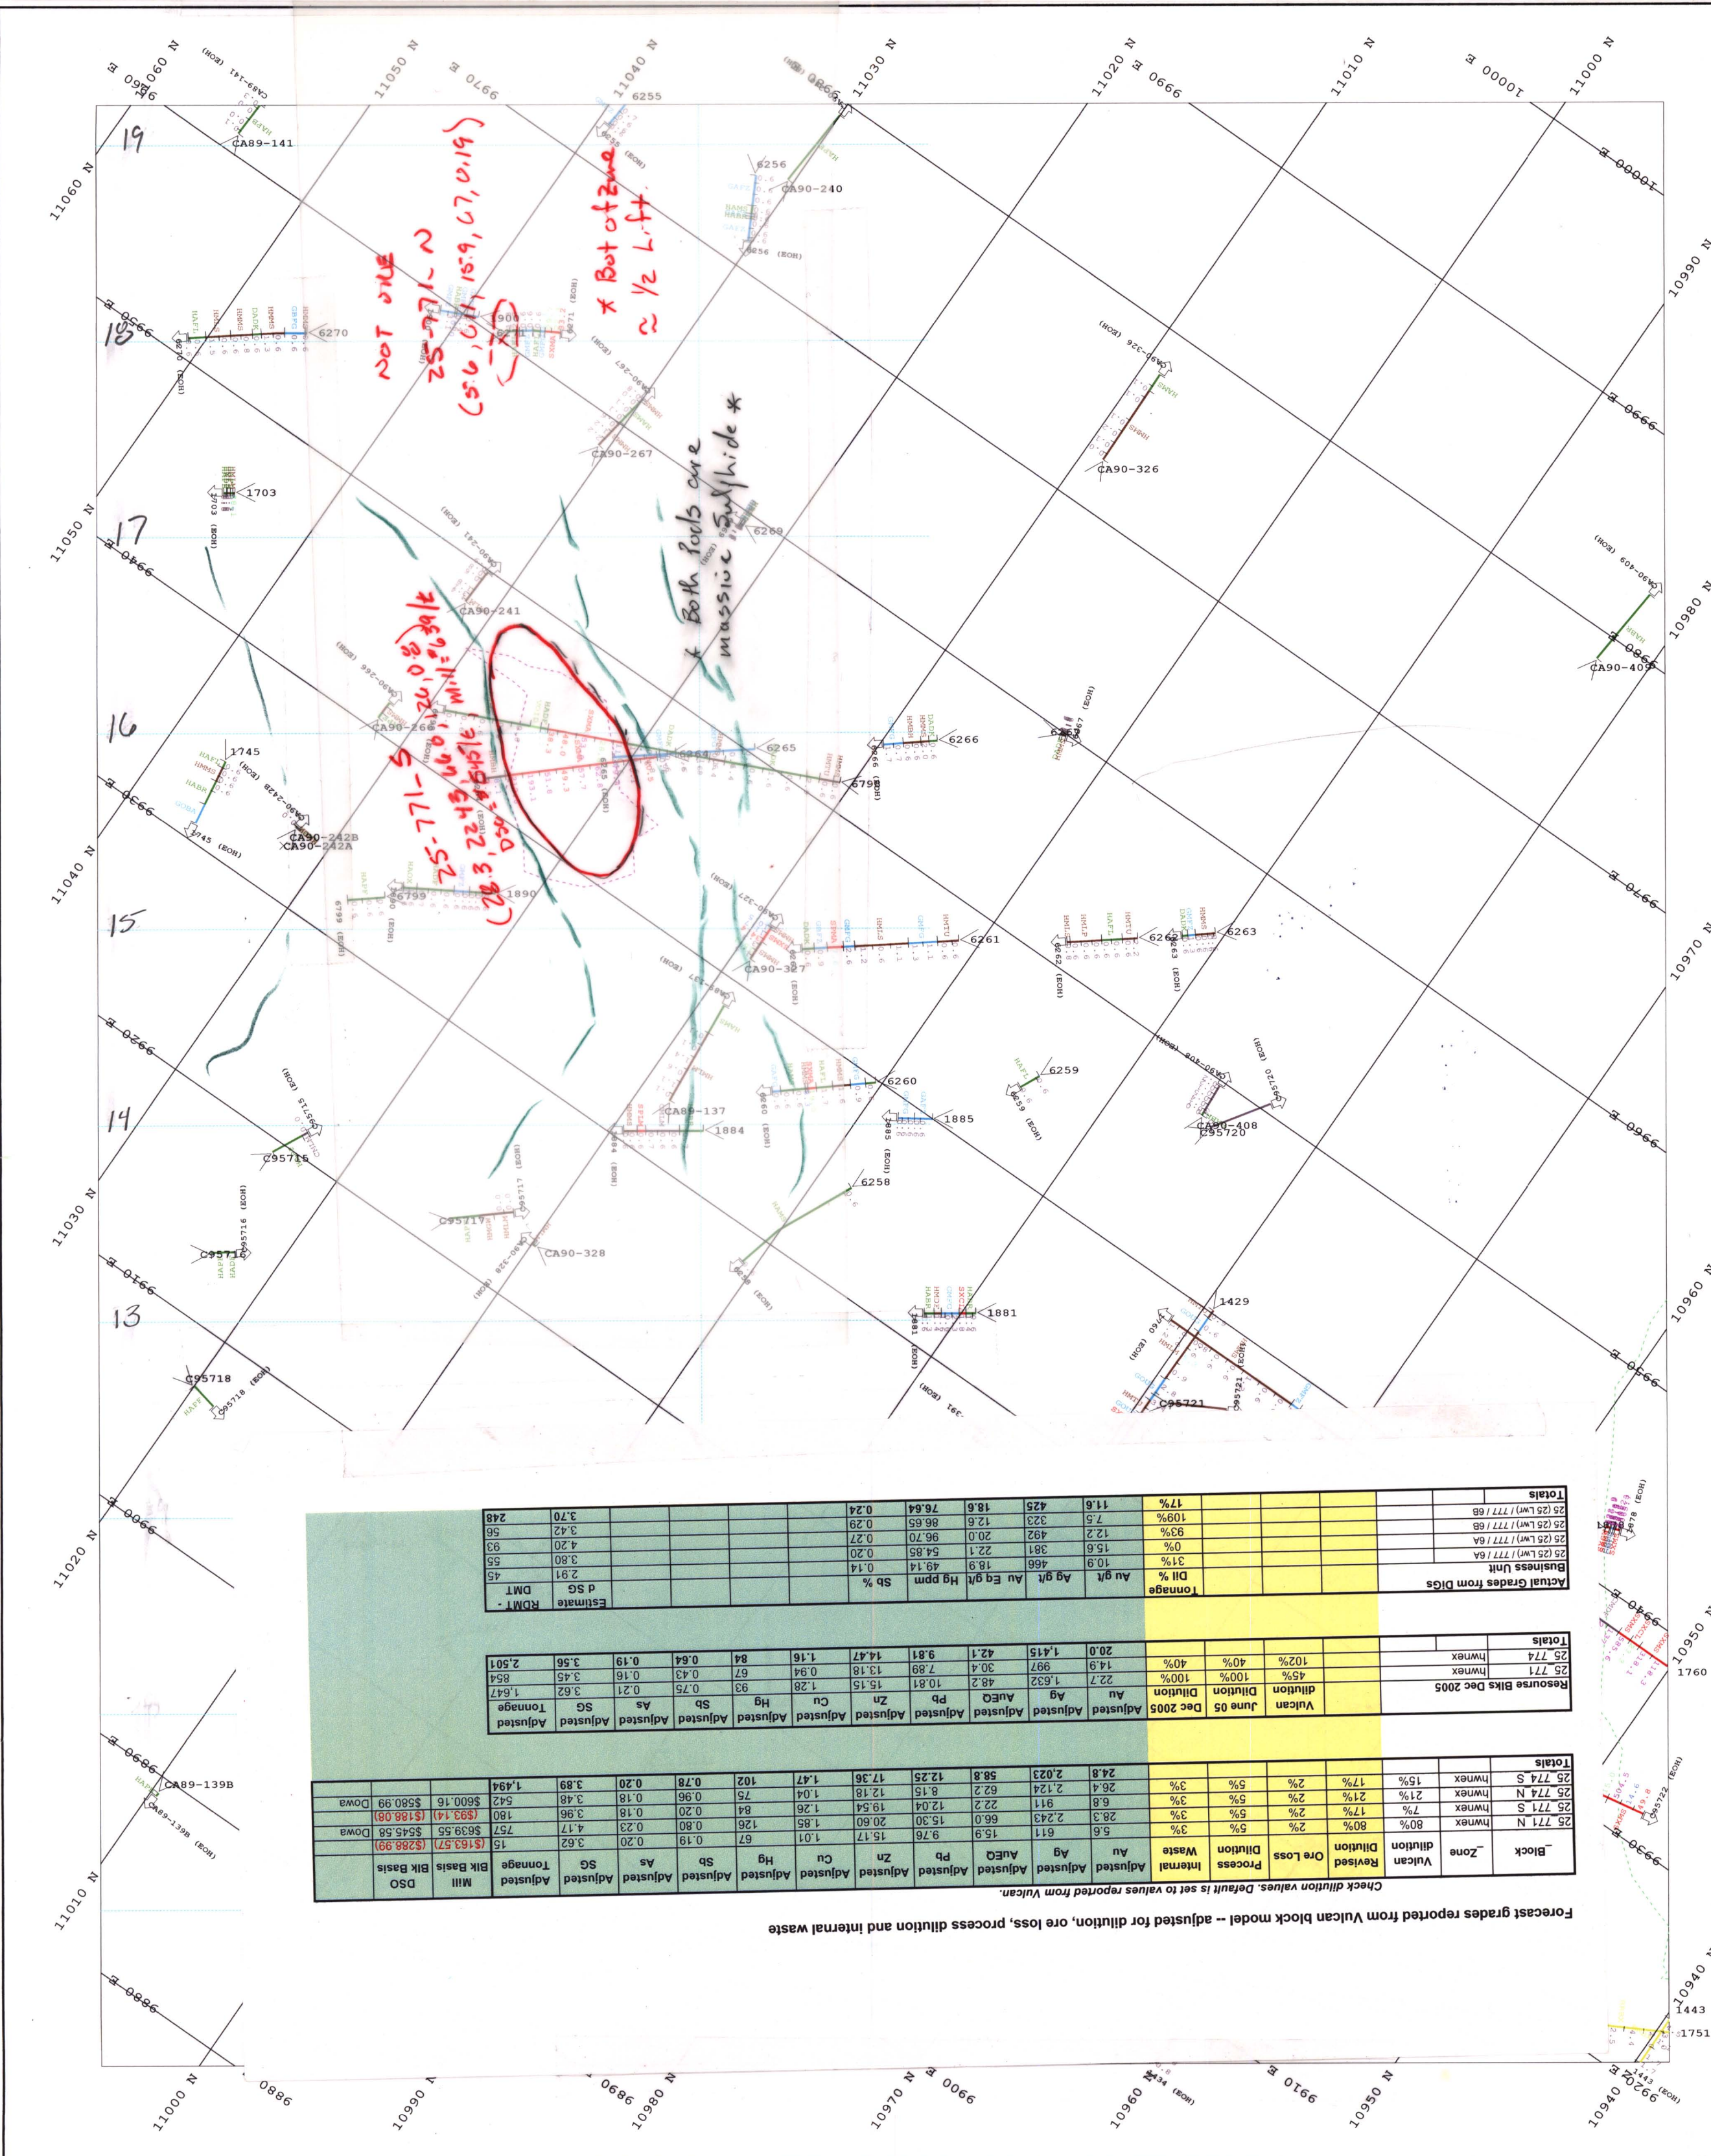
11060 N
11050 N
11040 N
11030 N
11020 N
11010 N
11000 N
10990 N
10980 N
10970 N
10960 N
10950 N
10940 N
11000 N
11010 N
11020 N
11030 N
11040 N
11050 N
11060 N
10990 N
10980 N
10970 N
10960 N
10950 N
10940 N
9960 E
9970 E
9980 E
9990 E
10000 E
9950 E
9940 E
9930 E
9920 E
9910 E
9900 E
9890 E
9880 E

19
18
17
16
15
14
13

CA89-141
6255
6256
CA90-240
6270
1900
6271
CA90-267
CA90-326
1703
6269
CA90-241
CA90-409
CA90-266
6264
6265
6266
6267
6798
1745
CA90-242B
CA90-242A
6799
1890
6261
6262
6263
CA90-327
6260
6259
CA89-137
1884
1885
CA90-408
C95720
C95715
6258
C95717
C95716
CA90-328
1881
1429
C95718
C95721
CA89-139B
1760
1443
1751

NOT ONE
25-771-N
(55.6, 0.4, 15.9, 6.7, 0.19)
* Bot of Zone
~ 1/2 Lift
* Both Pods are massive Sulphide *
25-771-S
(22.3, 2243, 66.0, 20, 0.8)
Mill = $639/t
DSO = $545/t

Forecast grades reported from Vulcan block model -- adjusted for dilution, ore loss, process dilution and internal waste
Check dilution values. Default is set to values reported from Vulcan.

| Block | Zone | Vulcan dilution | Revised Dilution | Ore Loss | Process Dilution | Internal Waste | Adjusted Au | Adjusted Ag | Adjusted AuEQ | Adjusted Pb | Adjusted Zn | Adjusted Cu | Adjusted Hg | Adjusted Sb | Adjusted As | Adjusted SG | Adjusted Tonnage | Mill Blk Basis | DSO Blk Basis |
|---|---|---|---|---|---|---|---|---|---|---|---|---|---|---|---|---|---|---|---|
| 25 771 N | hwmex | 80% | 80% | 2% | 5% | 3% | 5.6 | 611 | 15.9 | 9.76 | 15.17 | 1.01 | 67 | 0.19 | 0.20 | 3.62 | 15 | ($163.57) | ($288.99) |
| 25 771 S | hwmex | 7% | 17% | 2% | 5% | 3% | 28.3 | 2,243 | 66.0 | 15.30 | 20.60 | 1.85 | 126 | 0.80 | 0.23 | 4.17 | 757 | $639.55 | $545.58 Dowa |
| 25 774 N | hwmex | 21% | 21% | 2% | 5% | 3% | 6.8 | 911 | 22.2 | 12.04 | 19.54 | 1.26 | 84 | 0.20 | 0.18 | 3.96 | 180 | ($93.14) | ($188.08) |
| 25 774 S | hwmex | 15% | 17% | 2% | 5% | 3% | 26.4 | 2,124 | 62.2 | 8.15 | 12.18 | 1.04 | 75 | 0.96 | 0.18 | 3.48 | 542 | $600.16 | $580.99 Dowa |
| Totals | | | | | | | 24.8 | 2,023 | 58.8 | 12.25 | 17.36 | 1.47 | 102 | 0.78 | 0.20 | 3.89 | 1,494 | | |

| Resourse Blks Dec 2005 | | Vulcan dilution | June 05 Dilution | Dec 2005 Dilution | Adjusted Au | Adjusted Ag | Adjusted AuEQ | Adjusted Pb | Adjusted Zn | Adjusted Cu | Adjusted Hg | Adjusted Sb | Adjusted As | Adjusted SG | Adjusted Tonnage |
|---|---|---|---|---|---|---|---|---|---|---|---|---|---|---|---|
| 25 771 | hwmex | 45% | 100% | 100% | 22.7 | 1,632 | 48.2 | 10.81 | 15.15 | 1.28 | 93 | 0.75 | 0.21 | 3.62 | 1,647 |
| 25 774 | hwmex | 102% | 40% | 40% | 14.9 | 997 | 30.4 | 7.89 | 13.18 | 0.94 | 67 | 0.43 | 0.16 | 3.45 | 854 |
| Totals | | | | | 20.0 | 1,415 | 42.1 | 9.81 | 14.47 | 1.16 | 84 | 0.64 | 0.19 | 3.56 | 2,501 |

| Actual Grades from DIGs | | | | | Dil % | Tonnage | Au g/t | Ag g/t | Au Eq g/t | Hg ppm | Sb % | | | | Estimate d SG | RDMT - DMT |
|---|---|---|---|---|---|---|---|---|---|---|---|---|---|---|---|---|
| Business Unit | | | | | | | | | | | | | | | | |
| 25 (25 Lwr) / 771 6A | | | | | 31% | | 10.9 | 466 | 18.9 | 49.14 | 0.14 | | | | 2.91 | 45 |
| 25 (25 Lwr) / 771 6A | | | | | 0% | | 15.6 | 381 | 22.1 | 54.85 | 0.20 | | | | 3.80 | 55 |
| 25 (25 Lwr) / 777 6B | | | | | 93% | | 12.2 | 492 | 20.0 | 96.70 | 0.27 | | | | 4.20 | 93 |
| 25 (25 Lwr) / 777 6B | | | | | 109% | | 7.5 | 323 | 12.6 | 86.65 | 0.29 | | | | 3.42 | 56 |
| Totals | | | | | 17% | | 11.6 | 425 | 18.6 | 76.64 | 0.24 | | | | 3.70 | 248 |